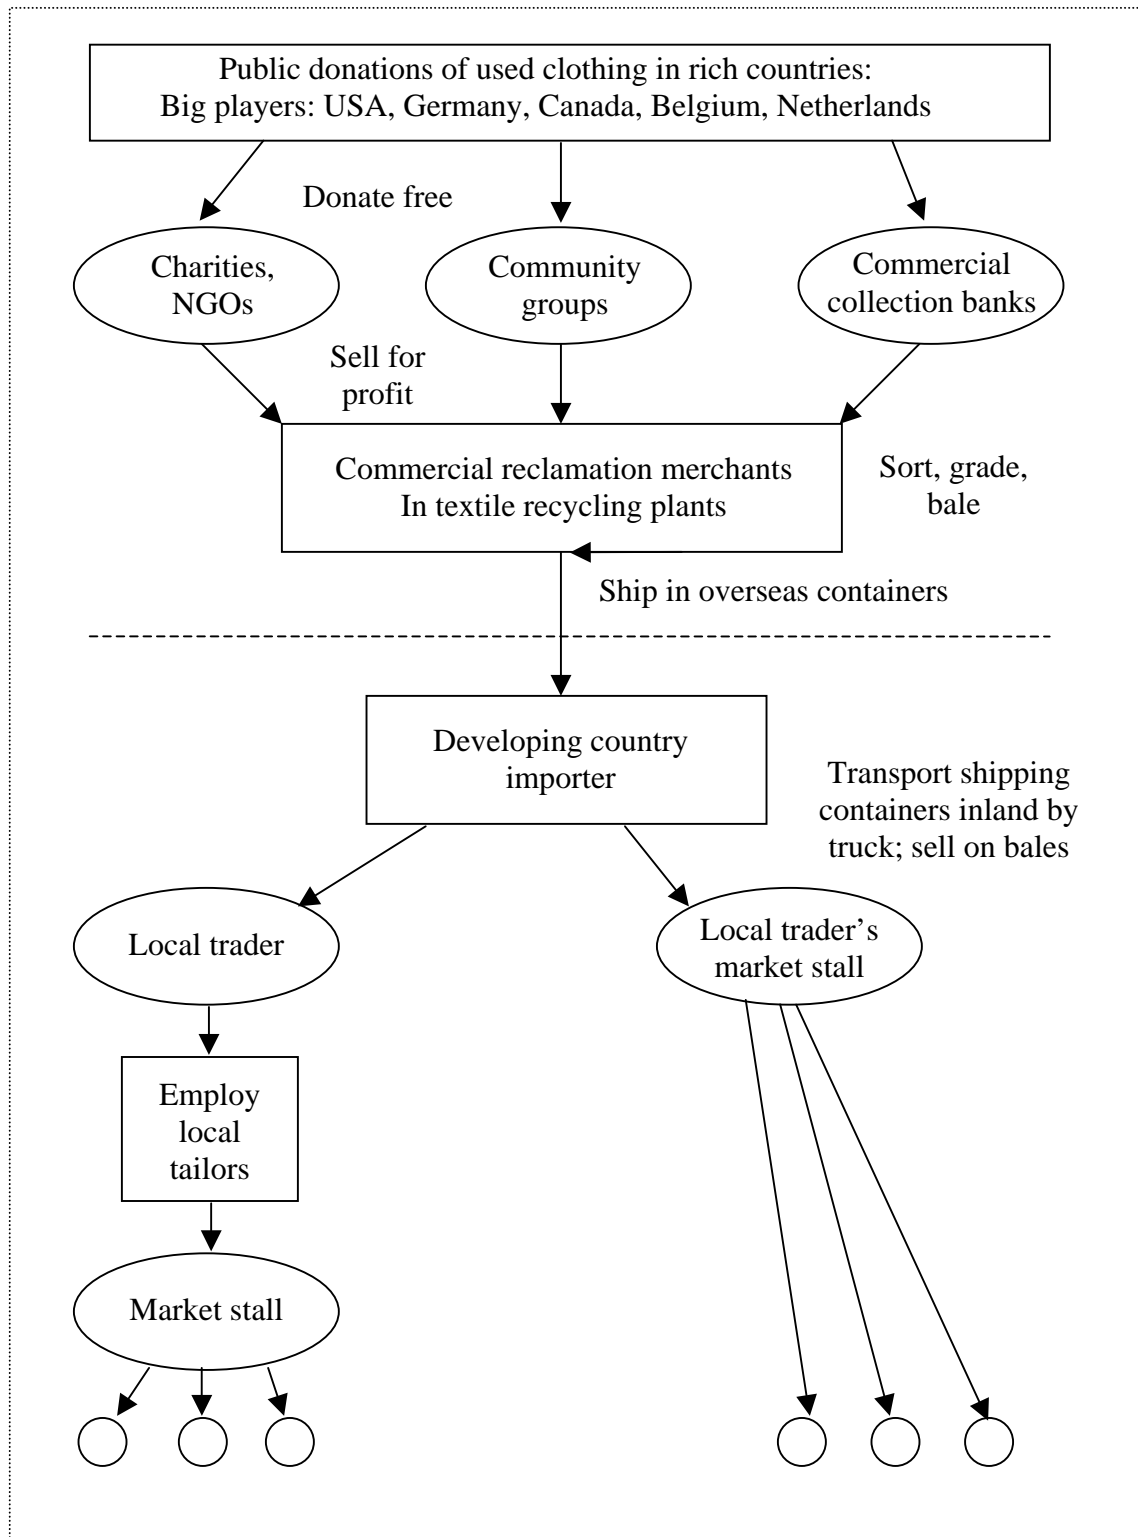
Public donations of used clothing in rich countries:
Big players: USA, Germany, Canada, Belgium, Netherlands

Donate free

Charities, NGOs

Community groups

Commercial collection banks

Sell for profit

Commercial reclamation merchants
In textile recycling plants

Sort, grade, bale

Ship in overseas containers

Developing country importer

Transport shipping containers inland by truck; sell on bales

Local trader

Local trader's market stall

Employ local tailors

Market stall